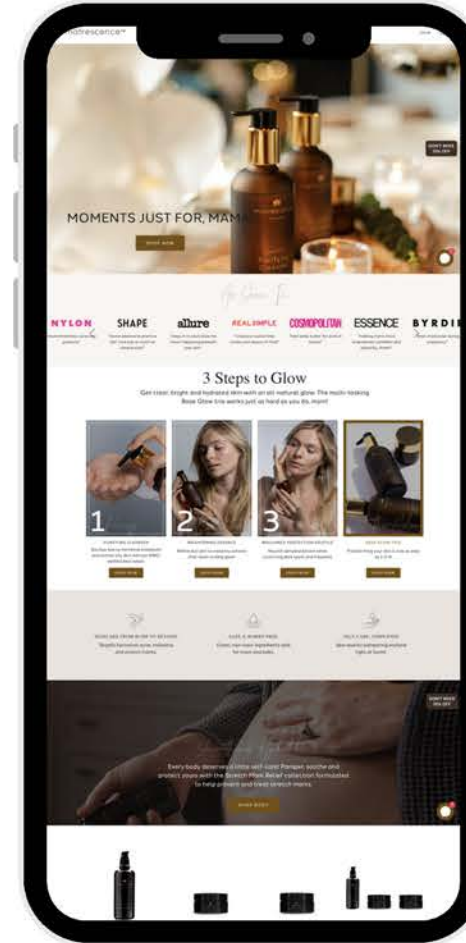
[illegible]

MOMENTS JUST FOR, MAMA

SHOP NOW

DON'T MISS 15% OFF

As Seen In

NYLON

SHAPE

allure

REAL SIMPLE

COSMOPOLITAN

ESSENCE

BYRDIE

3 Steps to Glow

Get clear, bright and hydrated skin with an all-natural glow. The multi-tasking Rose Glow trio works just as hard as you do, mom!

1

2

3

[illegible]

SHOP NOW

SHOP NOW

SHOP NOW

SHOP NOW

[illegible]

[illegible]

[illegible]

DON'T MISS 15% OFF

Every body deserves a little self-care! Pamper, soothe and protect yours with the Stretch Mark Relief collection formulated to help prevent and treat stretch marks.

SHOP BODY